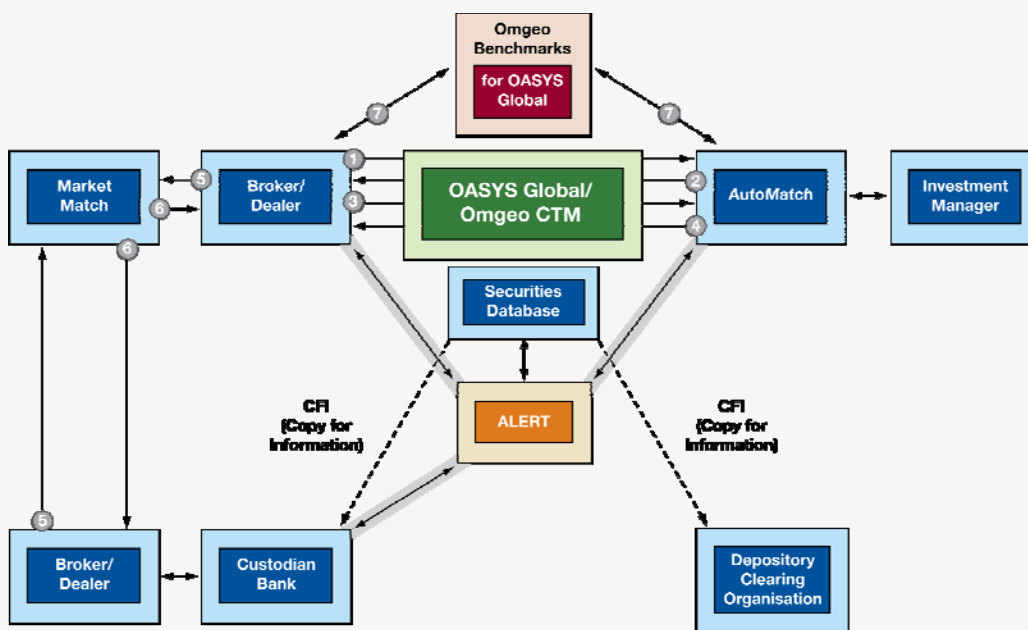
Omgeo Benchmarks

for OASYS Global

7

7

Market Match

5

6

6

Broker/ Dealer

1

3

OASYS Global/ Omgeo CTM

2

4

AutoMatch

Investment Manager

Securities Database

ALERT

CFI (Copy for Information)

CFI (Copy for Information)

5

Broker/ Dealer

Custodian Bank

Depository Clearing Organisation